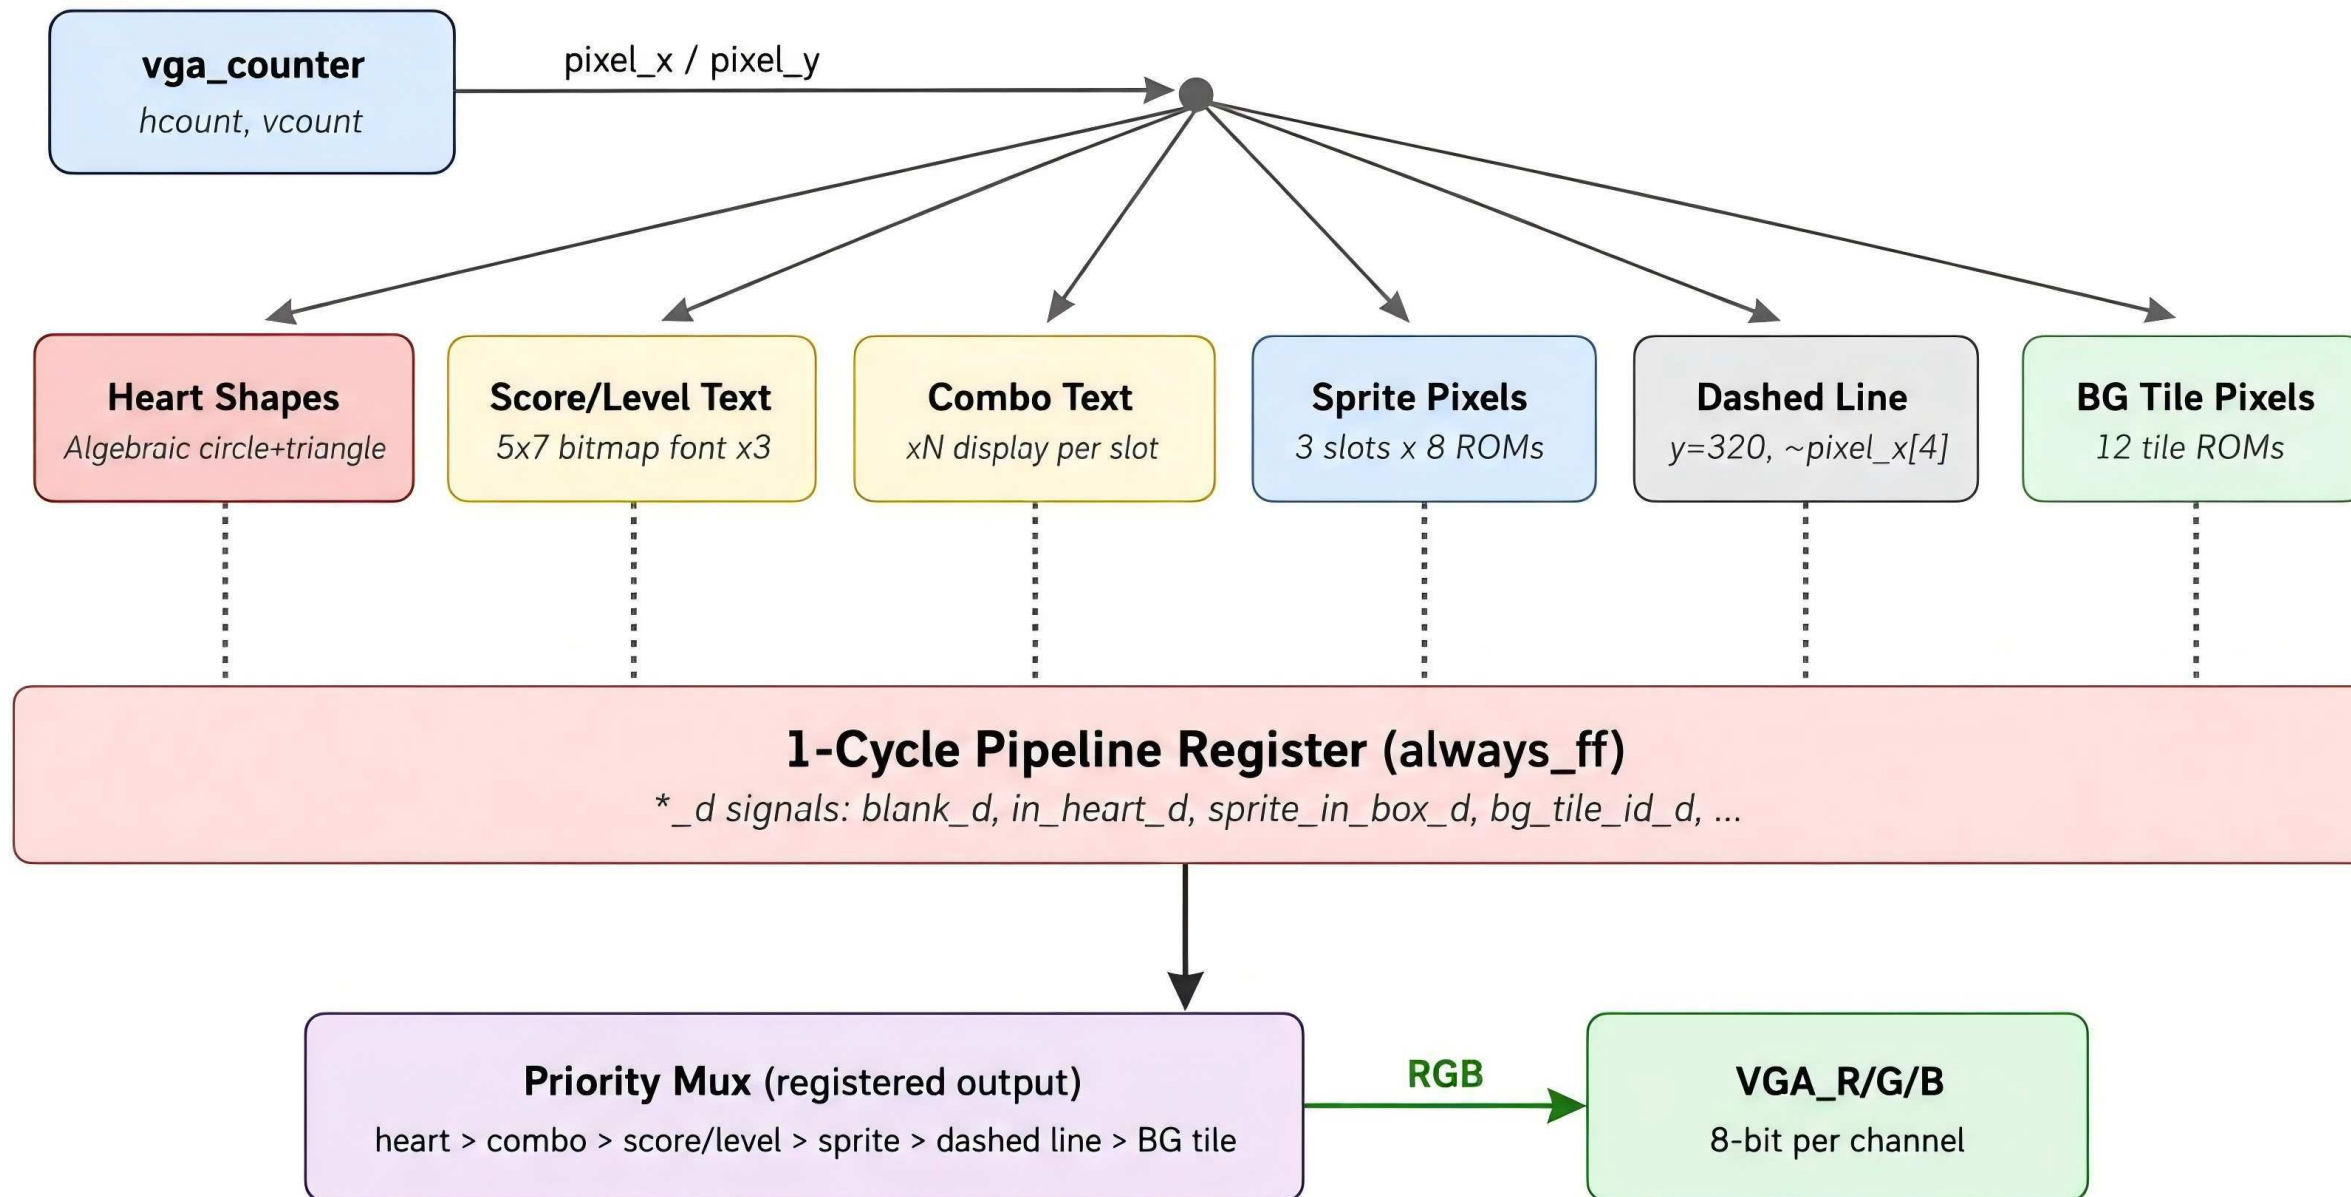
vga_counter
hcount, vcount

pixel_x / pixel_y

Heart Shapes
Algebraic circle+triangle

Score/Level Text
5x7 bitmap font x3

Combo Text
xN display per slot

Sprite Pixels
3 slots x 8 ROMs

Dashed Line
y=320, ~pixel_x[4]

BG Tile Pixels
12 tile ROMs

1-Cycle Pipeline Register (always_ff)
*_d signals: blank_d, in_heart_d, sprite_in_box_d, bg_tile_id_d, ...

Priority Mux (registered output)
heart > combo > score/level > sprite > dashed line > BG tile

RGB

VGA_R/G/B
8-bit per channel